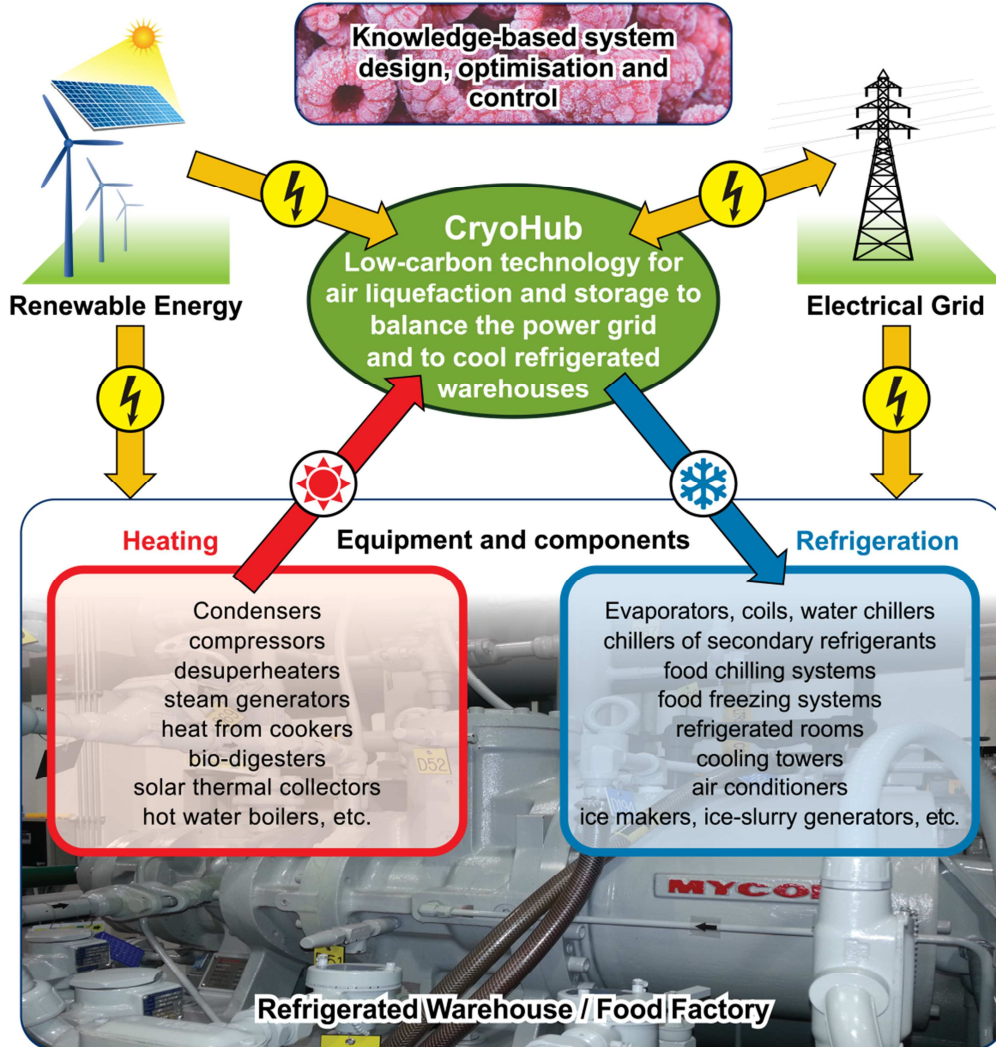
Knowledge-based system design, optimisation and control

Renewable Energy

CryoHub
Low-carbon technology for air liquefaction and storage to balance the power grid and to cool refrigerated warehouses

Electrical Grid

Heating

Equipment and components

Refrigeration

Condensers
compressors
desuperheaters
steam generators
heat from cookers
bio-digesters
solar thermal collectors
hot water boilers, etc.

Evaporators, coils, water chillers
chillers of secondary refrigerants
food chilling systems
food freezing systems
refrigerated rooms
cooling towers
air conditioners
ice makers, ice-slurry generators, etc.

D52

MYCO

Refrigerated Warehouse / Food Factory